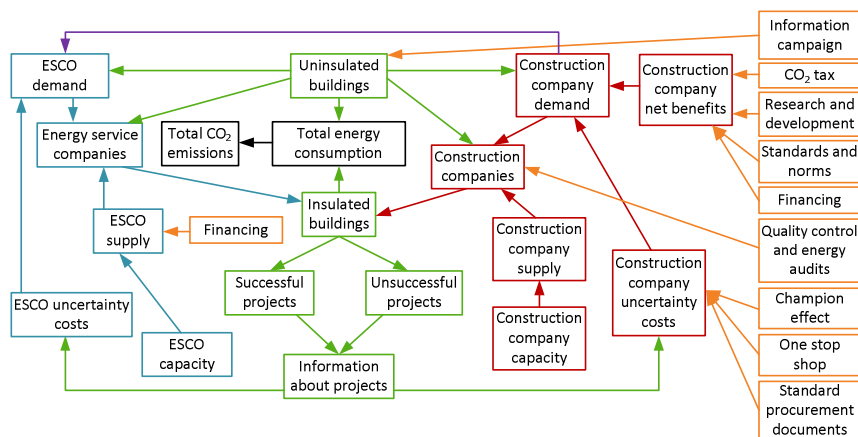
ESCO demand

Uninsulated buildings

Construction company demand

Construction company net benefits

Information campaign

$CO_2$ tax

Research and development

Standards and norms

Financing

Energy service companies

Total $CO_2$ emissions

Total energy consumption

Construction companies

Insulated buildings

ESCO supply

Financing

Construction company supply

Quality control and energy audits

Successful projects

Unsuccessful projects

Construction company uncertainty costs

Champion effect

One stop shop

ESCO uncertainty costs

ESCO capacity

Information about projects

Construction company capacity

Standard procurement documents